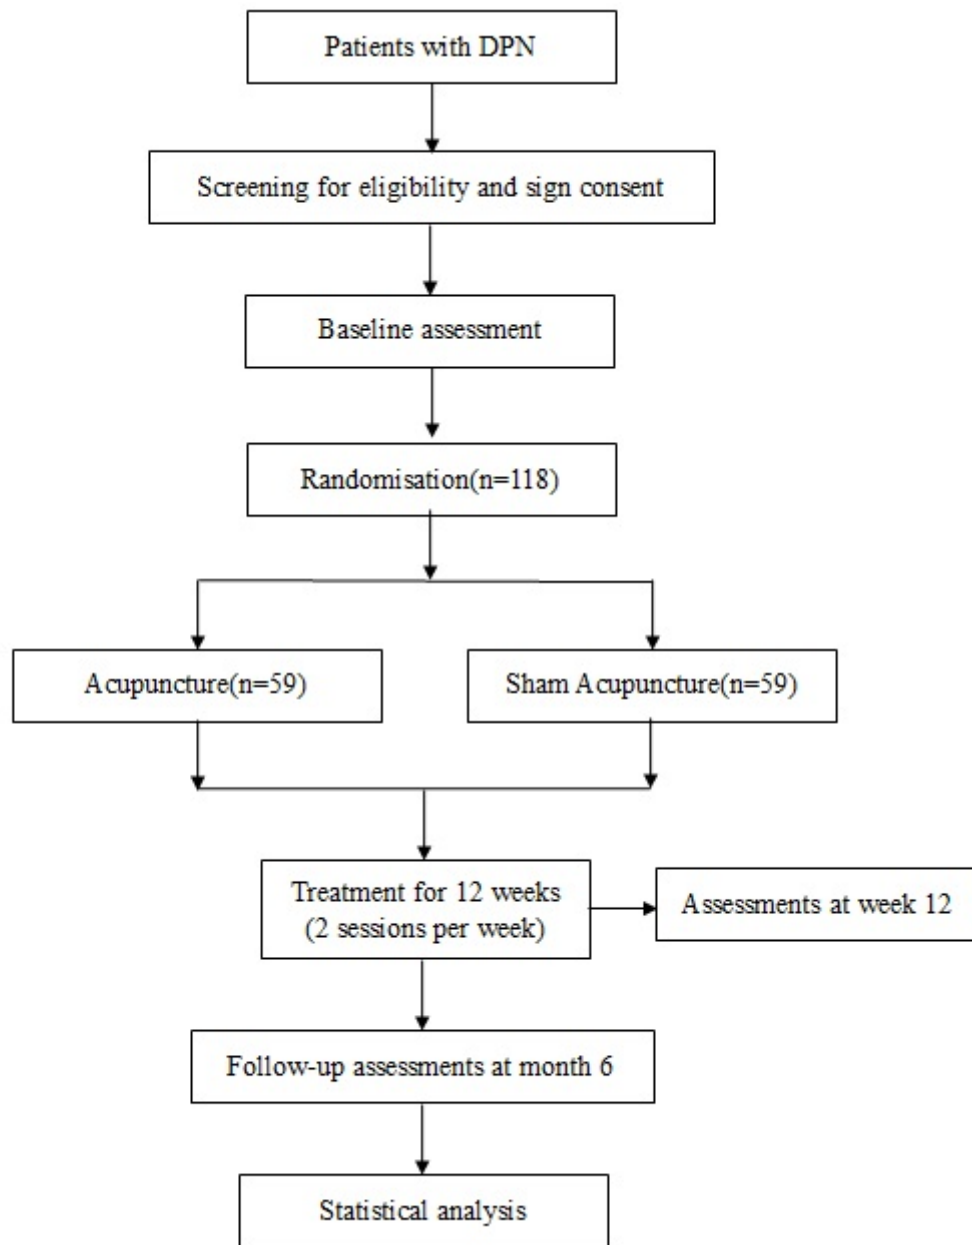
Patients with DPN

Screening for eligibility and sign consent

Baseline assessment

Randomisation(n=118)

Acupuncture(n=59)

Sham Acupuncture(n=59)

Treatment for 12 weeks (2 sessions per week)

Assessments at week 12

Follow-up assessments at month 6

Statistical analysis